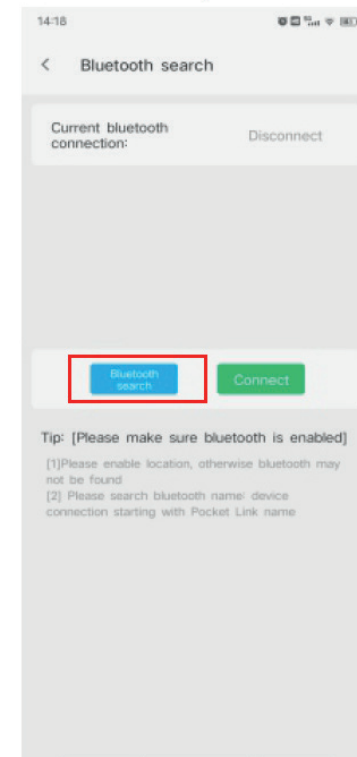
14:18

<

Bluetooth search

Current bluetooth connection:

Disconnect

Bluetooth search

Connect

Tip: [Please make sure bluetooth is enabled]

[1]Please enable location, otherwise bluetooth may not be found

[2] Please search bluetooth name/ device connection starting with Pocket Link name